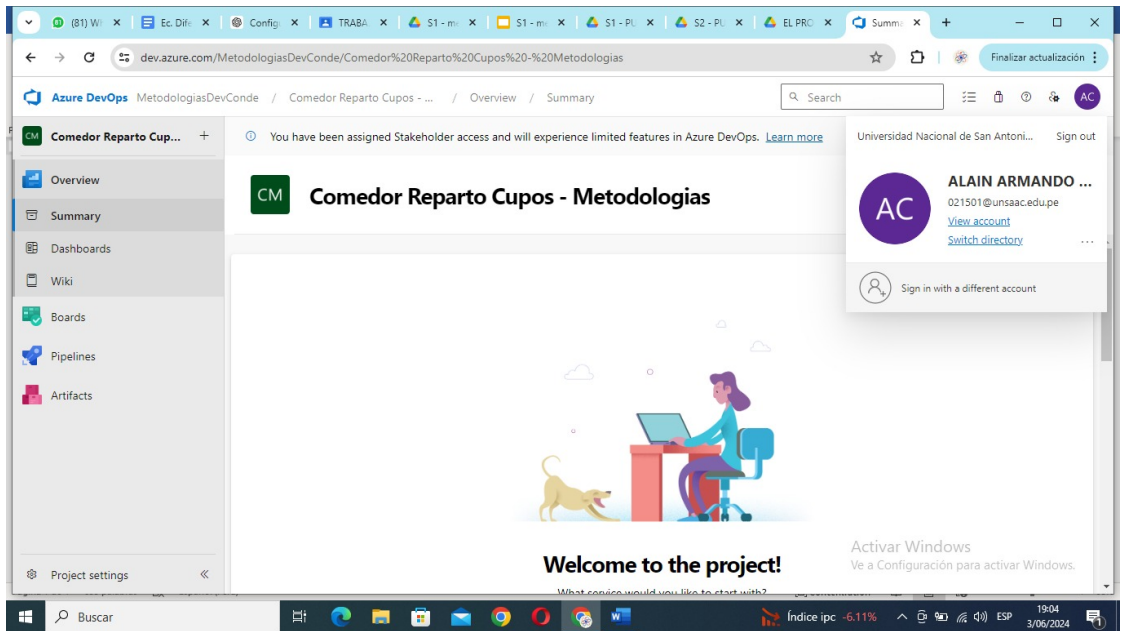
(81) Wh ×  Ec. Dife ×  Config ×  TRABA ×  S1 - m ×  S1 - m ×  S1 - PL ×  S2 - PL ×  EL PRO ×  Summ ×  +

dev.azure.com/MetodologiasDevConde/Comedor%20Reparto%20Cupos%20-%20Metodologias

Finalizar actualización

Azure DevOps  MetodologiasDevConde / Comedor Reparto Cupos - ... / Overview / Summary

Search

AC

CM Comedor Reparto Cup... +

You have been assigned Stakeholder access and will experience limited features in Azure DevOps. Learn more

Overview

Summary

Dashboards

Wiki

Boards

Pipelines

Artifacts

CM Comedor Reparto Cupos - Metodologias

Universidad Nacional de San Antoni...  Sign out

AC ALAIN ARMANDO ...
021501@unsaac.edu.pe
View account
Switch directory

Sign in with a different account

Welcome to the project!

What service would you like to start with?

Activar Windows
Ve a Configuración para activar Windows.

Project settings «

Buscar

Índice ipc -6.11%

ESP 19:04 3/06/2024